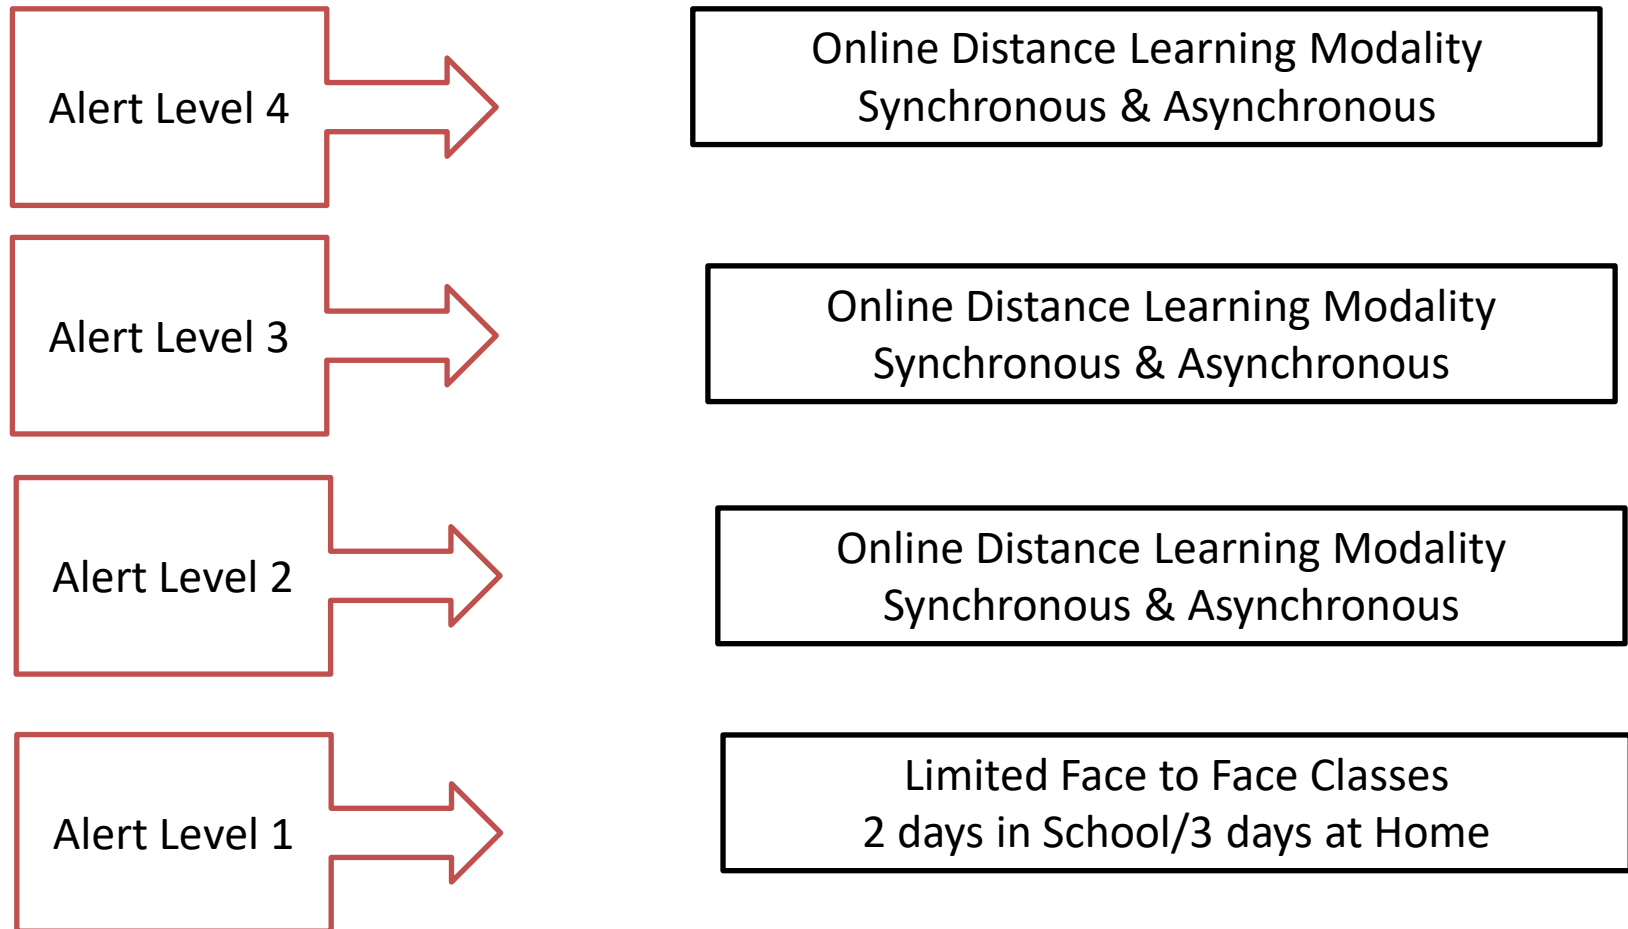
Alert Level 4

Online Distance Learning Modality
Synchronous & Asynchronous

Alert Level 3

Online Distance Learning Modality
Synchronous & Asynchronous

Alert Level 2

Online Distance Learning Modality
Synchronous & Asynchronous

Alert Level 1

Limited Face to Face Classes
2 days in School/3 days at Home